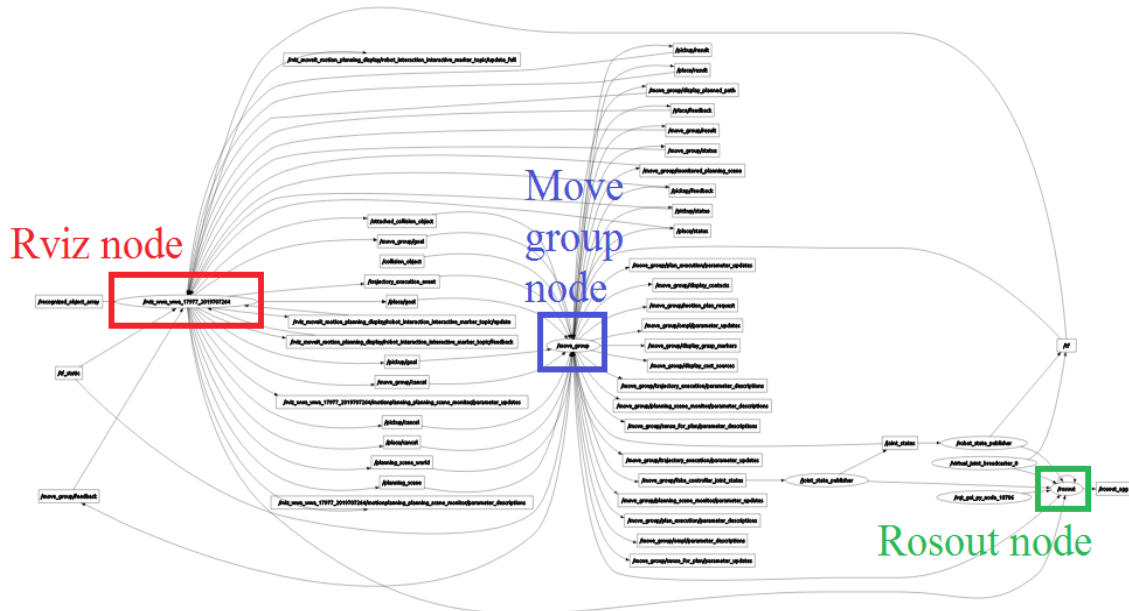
Rviz node

Move group node

Rosout node

/recognized_object_array

/rviz_www_www_17977_2019707264

/tf_static

/move_group/feedback

/rviz_moveit_motion_planning_display/robot_interaction_interactive_marker_topic/update_full

/attached_collision_object

/move_group/goal

/collision_object

/trajectory_execution_event

/place/goal

/rviz_moveit_motion_planning_display/robot_interaction_interactive_marker_topic/update

/rviz_moveit_motion_planning_display/robot_interaction_interactive_marker_topic/feedback

/pickup/goal

/move_group/cancel

/rviz_www_www_17977_2019707264/monitored_planning_scene_monitor/parameter_updates

/pickup/cancel

/place/cancel

/planning_scene_world

/planning_scene

/rviz_www_www_17977_2019707264/monitored_planning_scene_monitor/parameter_descriptions

/move_group

/pickup/result

/place/result

/move_group/display_planned_path

/place/feedback

/move_group/result

/move_group/status

/move_group/monitored_planning_scene

/pickup/feedback

/pickup/status

/place/status

/move_group/plan_execution/parameter_updates

/move_group/display_contacts

/move_group/motion_plan_request

/move_group/ompl/parameter_updates

/move_group/display_grasp_markers

/move_group/display_cost_sources

/move_group/trajectory_execution/parameter_descriptions

/move_group/planning_scene_monitor/parameter_descriptions

/move_group/sense_for_plan/parameter_descriptions

/move_group/trajectory_execution/parameter_updates

/move_group/fake_controller_joint_states

/move_group/planning_scene_monitor/parameter_updates

/move_group/plan_execution/parameter_descriptions

/move_group/ompl/parameter_descriptions

/move_group/sense_for_plan/parameter_updates

/joint_states

/joint_state_publisher

/robot_state_publisher

/virtual_joint_broadcaster_0

/rqt_gui_py_node_18796

/tf

/rosout

/rosout_agg